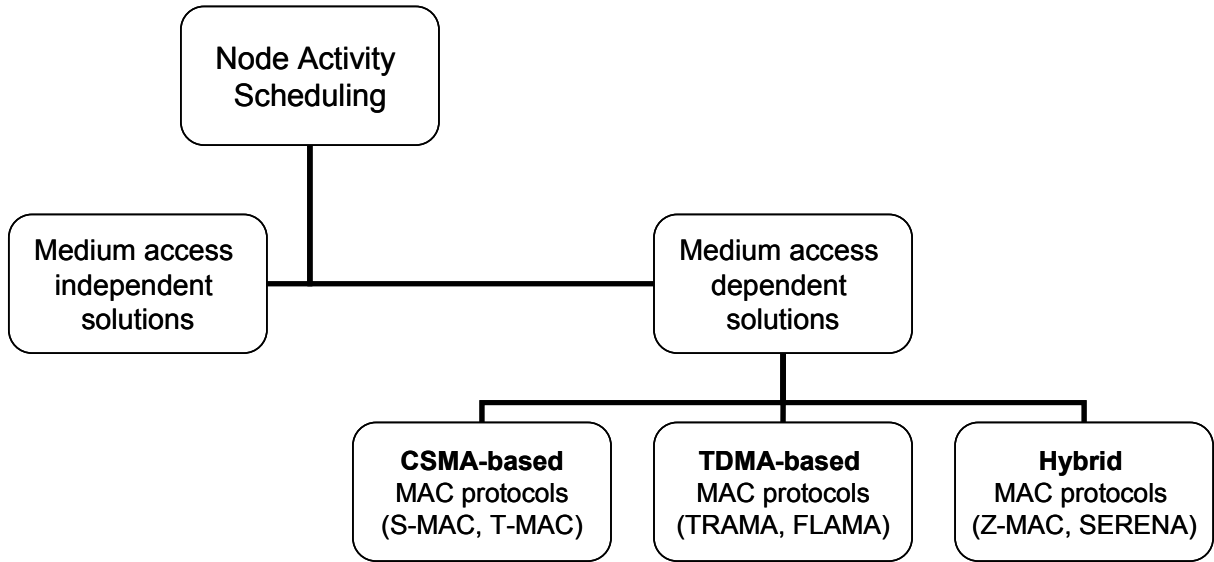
Node Activity Scheduling

Medium access independent solutions

Medium access dependent solutions

**CSMA-based** MAC protocols (S-MAC, T-MAC)

**TDMA-based** MAC protocols (TRAMA, FLAMA)

**Hybrid** MAC protocols (Z-MAC, SERENA)